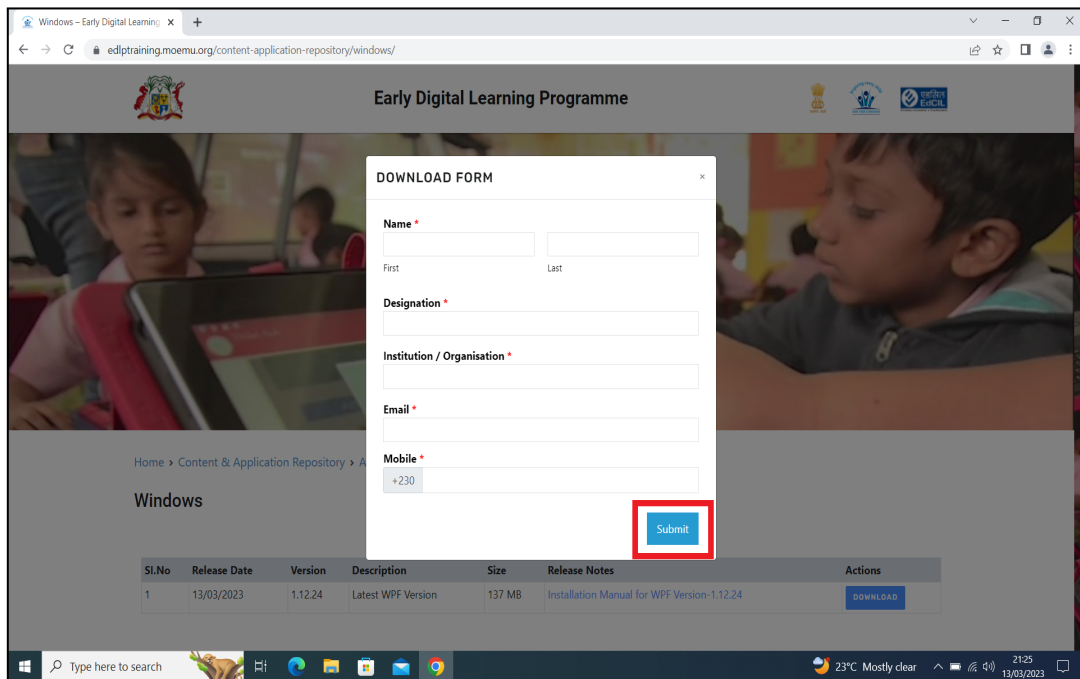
Windows – Early Digital Learning ×
+

edlptraining.moemu.org/content-application-repository/windows/

Early Digital Learning Programme

एडसिल EdCIL

DOWNLOAD FORM ×

Name *

First

Last

Designation *

Institution / Organisation *

Email *

Mobile *

+230

Submit

Home › Content & Application Repository › A

Windows

| Sl.No | Release Date | Version | Description | Size | Release Notes | Actions |
|---|---|---|---|---|---|---|
| 1 | 13/03/2023 | 1.12.24 | Latest WPF Version | 137 MB | Installation Manual for WPF Version-1.12.24 | DOWNLOAD |

Type here to search

23°C Mostly clear

21:25
13/03/2023